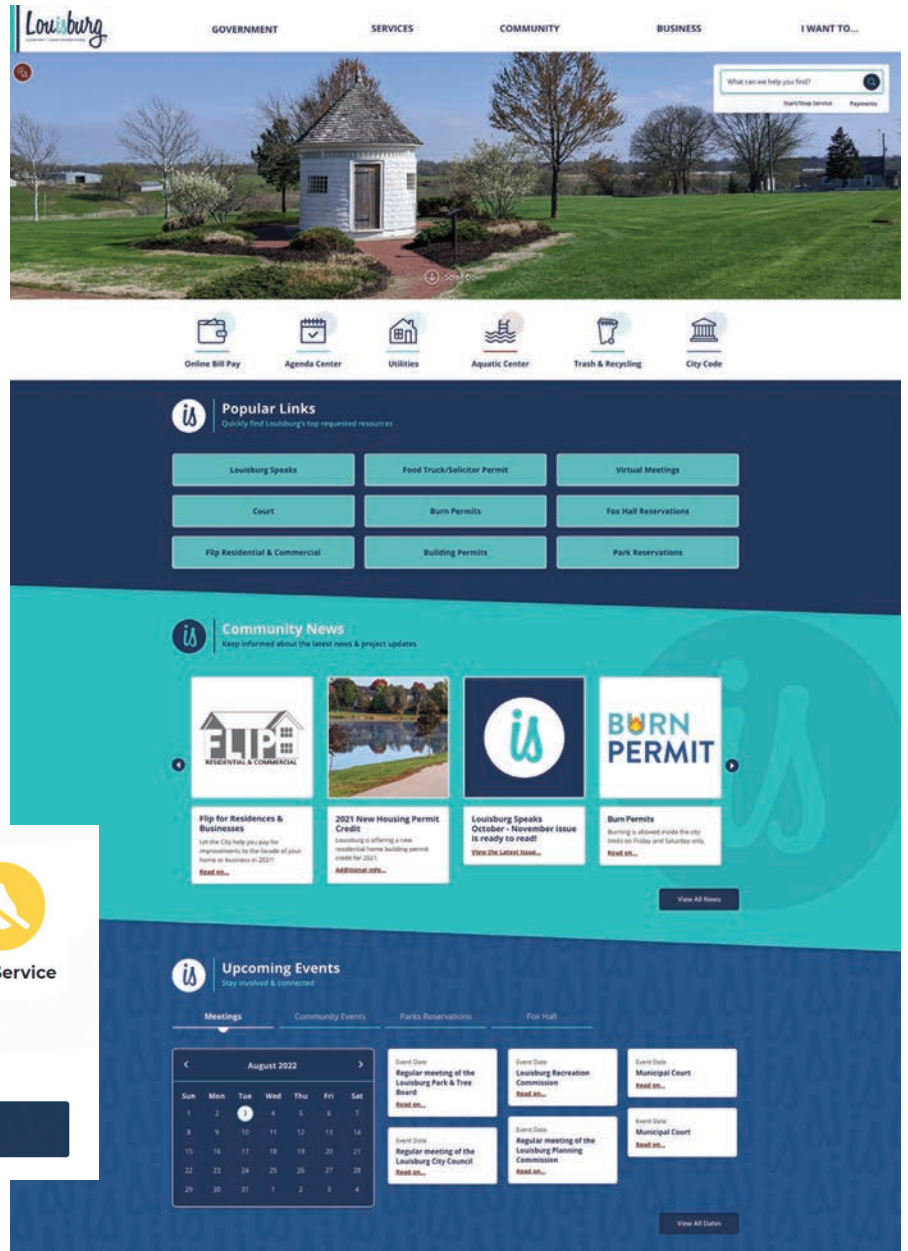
Louisburg

GOVERNMENT SERVICES COMMUNITY BUSINESS I WANT TO...

What can we help you find?

Start/Stop Service Payments

Online Bill Pay
Agenda Center
Utilities
Aquatic Center
Trash & Recycling
City Code

Popular Links
Quickly find Louisburg's top requested resources

| Louisburg Speaks | Food Truck/Solicitor Permit | Virtual Meetings |
|---|---|---|
| Court | Burn Permits | Fox Hall Reservations |
| Flip Residential & Commercial | Building Permits | Park Reservations |

Community News
Keep informed about the latest news & project updates

FLIP RESIDENTIAL & COMMERCIAL

BURN PERMIT

Flip for Residences & Businesses
Let the City help you pay for improvements to the facade of your home or business in 2021!
Read on...

2021 New Housing Permit Credit
Louisburg is offering a new residential home building permit credit for 2021.
Additional info...

Louisburg Speaks October - November Issue is ready to read!
View the Latest Issue...

Burn Permits
Burning is allowed inside the city limits on Friday and Saturday only.
Read on...

View All News

Service

Upcoming Events
Stay involved & connected

Meetings Community Events Parks Reservations Fox Hall

August 2022

| Sun | Mon | Tue | Wed | Thu | Fri | Sat |
|---|---|---|---|---|---|---|
| 31 | 1 | 2 | 3 | 4 | 5 | 6 |
| 7 | 8 | 9 | 10 | 11 | 12 | 13 |
| 14 | 15 | 16 | 17 | 18 | 19 | 20 |
| 21 | 22 | 23 | 24 | 25 | 26 | 27 |
| 28 | 29 | 30 | 31 | 1 | 2 | 3 |

Event Date
Regular meeting of the Louisburg Park & Tree Board
Read on...

Event Date
Regular meeting of the Louisburg City Council
Read on...

Event Date
Louisburg Recreation Commission
Read on...

Event Date
Regular meeting of the Louisburg Planning Commission
Read on...

Event Date
Municipal Court
Read on...

Event Date
Municipal Court
Read on...

View All Dates